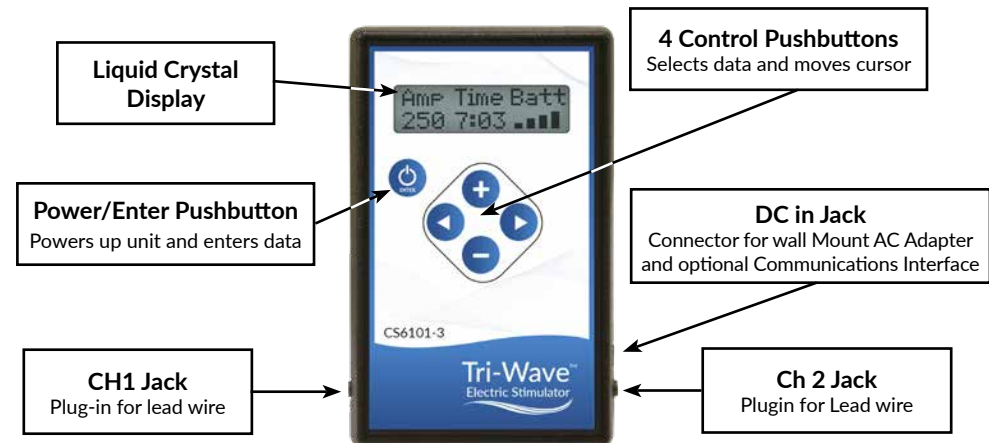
Liquid Crystal Display

4 Control Pushbuttons
Selects data and moves cursor

Amp Time Batt
250 7:03

ENTER

Power/Enter Pushbutton
Powers up unit and enters data

DC in Jack
Connector for wall Mount AC Adapter and optional Communications Interface

CS6101-3

Tri-Wave™
Electric Stimulator

CH1 Jack
Plug-in for lead wire

Ch 2 Jack
Plugin for Lead wire